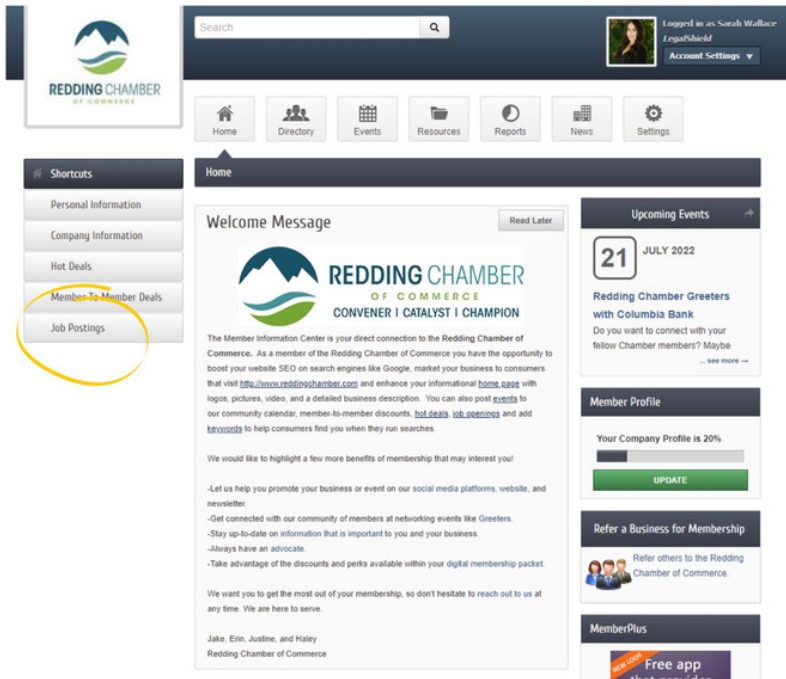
REDDING CHAMBER
OF COMMERCE

Search

Logged in as Sarah Wallace
LegalShield
Account Settings ▼

Home Directory Events Resources Reports News Settings

Shortcuts
Personal Information
Company Information
Hot Deals
Member To Member Deals
Job Postings

Home

Welcome Message

Read Later

REDDING CHAMBER
OF COMMERCE
CONVENER | CATALYST | CHAMPION

The Member Information Center is your direct connection to the Redding Chamber of Commerce. As a member of the Redding Chamber of Commerce you have the opportunity to boost your website SEO on search engines like Google, market your business to consumers that visit http://www.reddingchamber.com and enhance your informational home page with logos, pictures, video, and a detailed business description. You can also post events to our community calendar, member-to-member discounts, hot deals, job openings and add keywords to help consumers find you when they run searches.

We would like to highlight a few more benefits of membership that may interest you!

-Let us help you promote your business or event on our social media platforms, website, and newsletter.
-Get connected with our community of members at networking events like Greeters.
-Stay up-to-date on information that is important to you and your business.
-Always have an advocate.
-Take advantage of the discounts and perks available within your digital membership packet.

We want you to get the most out of your membership, so don't hesitate to reach out to us at any time. We are here to serve.

Jake, Erin, Justine, and Haley
Redding Chamber of Commerce

Upcoming Events

21 JULY 2022

Redding Chamber Greeters with Columbia Bank
Do you want to connect with your fellow Chamber members? Maybe
... see more →

Member Profile

Your Company Profile is 20%

UPDATE

Refer a Business for Membership

Refer others to the Redding Chamber of Commerce.

MemberPlus

NEW LOOK
Free app
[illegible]